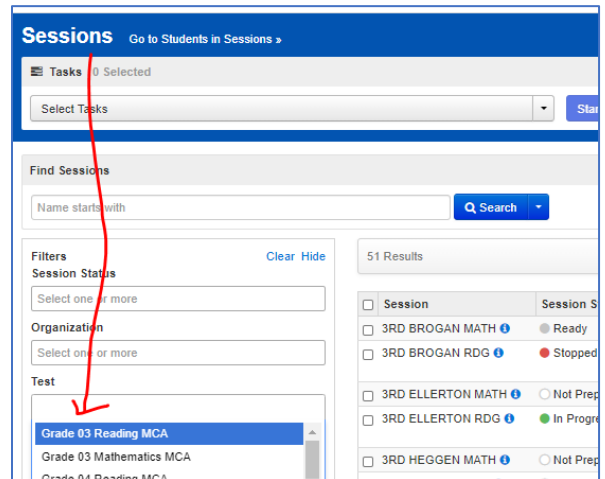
Sessions Go to Students in Sessions »

Tasks 0 Selected

Select Tasks

Star

Find Sessions

Name starts with

Search

Filters Clear Hide

Session Status

Select one or more

Organization

Select one or more

Test

Grade 03 Reading MCA

Grade 03 Mathematics MCA

Grade 04 Reading MCA

51 Results

| Session | Session S |
|---|---|
| 3RD BROGAN MATH | Ready |
| 3RD BROGAN RDG | Stopped |
| 3RD ELLERTON MATH | Not Prep |
| 3RD ELLERTON RDG | In Progre |
| 3RD HEGGEN MATH | Not Prep |